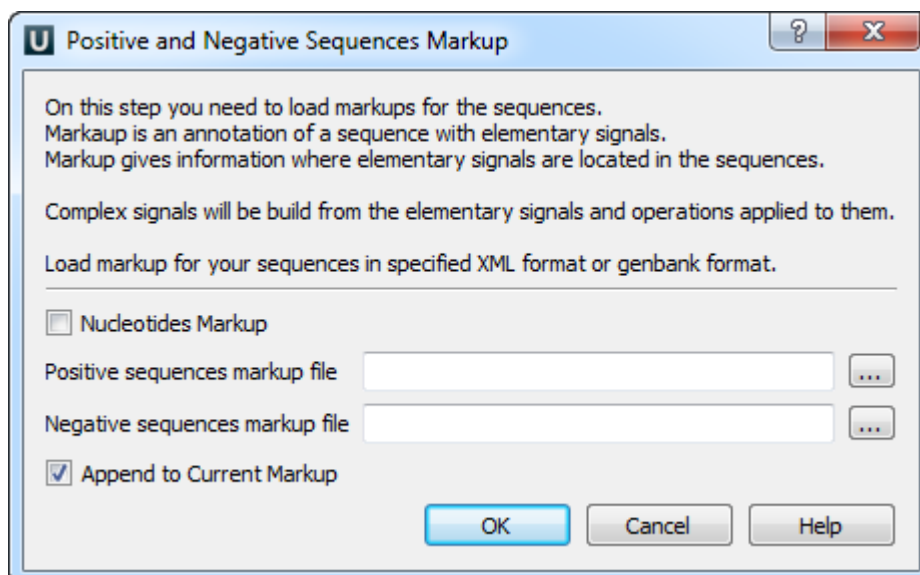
U Positive and Negative Sequences Markup

?

X

On this step you need to load markups for the sequences.
Markaup is an annotation of a sequence with elementary signals.
Markup gives information where elementary signals are located in the sequences.

Complex signals will be build from the elementary signals and operations applied to them.

Load markup for your sequences in specified XML format or genbank format.

Nucleotides Markup

Positive sequences markup file

...

Negative sequences markup file

...

Append to Current Markup

OK

Cancel

Help